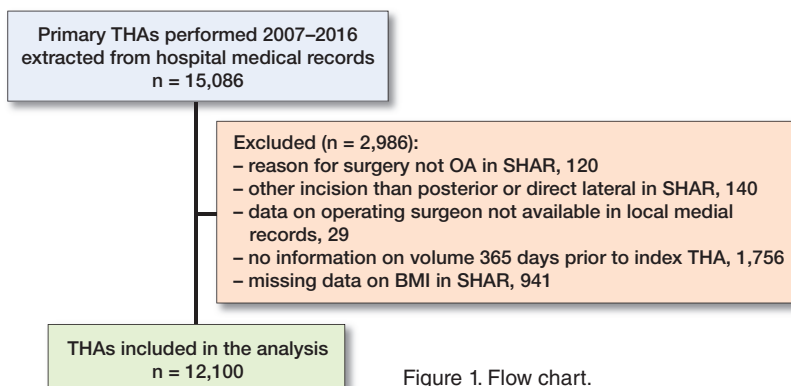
Primary THAs performed 2007–2016 extracted from hospital medical records
n = 15,086

Excluded (n = 2,986):
– reason for surgery not OA in SHAR, 120
– other incision than posterior or direct lateral in SHAR, 140
– data on operating surgeon not available in local medial records, 29
– no information on volume 365 days prior to index THA, 1,756
– missing data on BMI in SHAR, 941

THAs included in the analysis
n = 12,100

Figure 1. Flow chart.